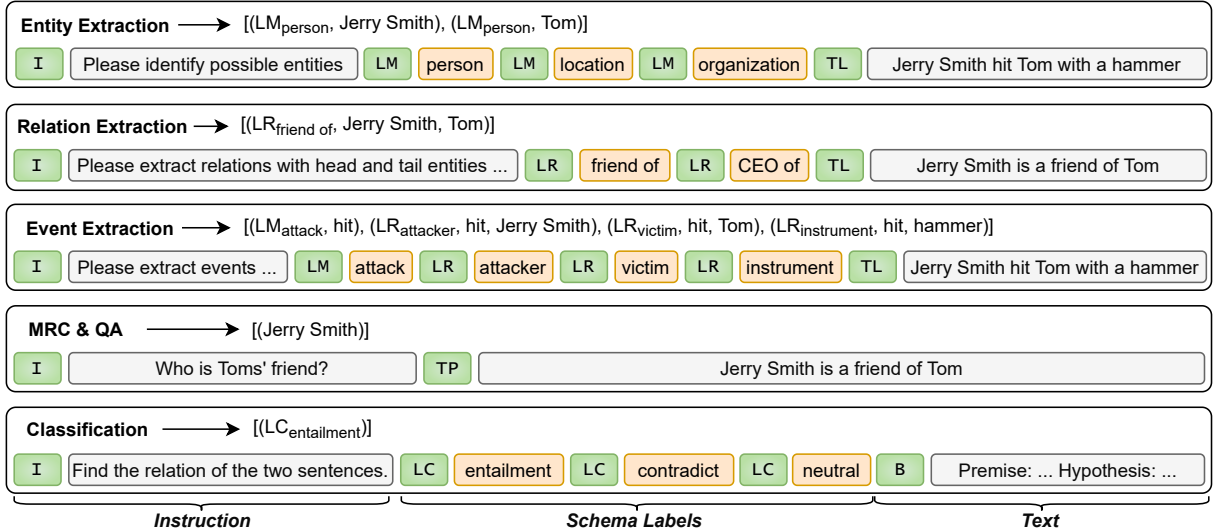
Entity Extraction $\longrightarrow$ [(LM$_{person}$, Jerry Smith), (LM$_{person}$, Tom)]

I | Please identify possible entities | LM | person | LM | location | LM | organization | TL | Jerry Smith hit Tom with a hammer

Relation Extraction $\longrightarrow$ [(LR$_{friend\ of}$, Jerry Smith, Tom)]

I | Please extract relations with head and tail entities ... | LR | friend of | LR | CEO of | TL | Jerry Smith is a friend of Tom

Event Extraction $\longrightarrow$ [(LM$_{attack}$, hit), (LR$_{attacker}$, hit, Jerry Smith), (LR$_{victim}$, hit, Tom), (LR$_{instrument}$, hit, hammer)]

I | Please extract events ... | LM | attack | LR | attacker | LR | victim | LR | instrument | TL | Jerry Smith hit Tom with a hammer

MRC & QA $\longrightarrow$ [(Jerry Smith)]

I | Who is Toms' friend? | TP | Jerry Smith is a friend of Tom

Classification $\longrightarrow$ [(LC$_{entailment}$)]

I | Find the relation of the two sentences. | LC | entailment | LC | contradict | LC | neutral | B | Premise: ... Hypothesis: ...

Instruction

Schema Labels

Text